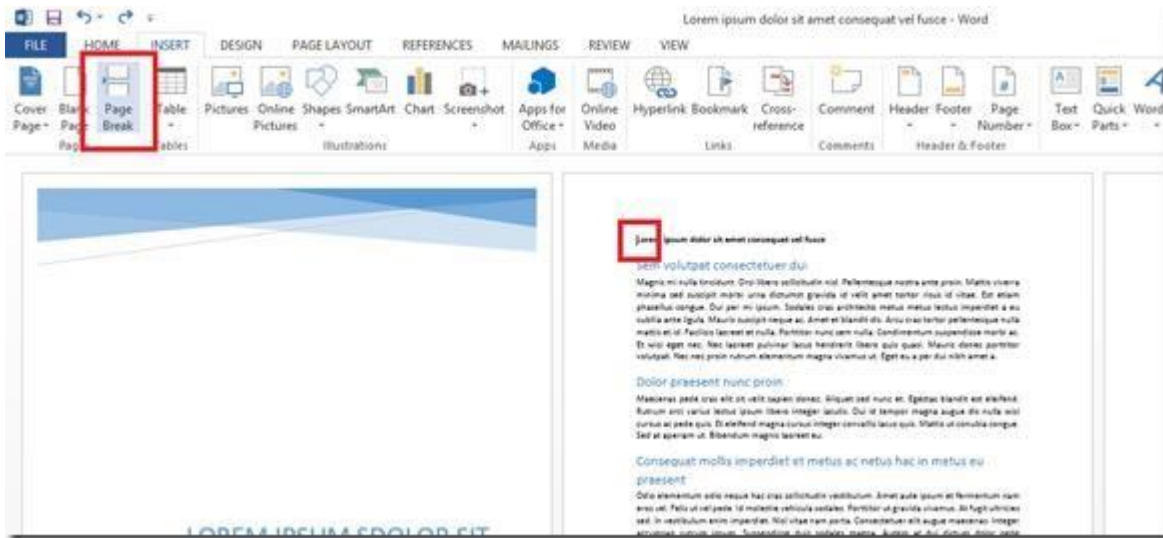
Lorem ipsum dolor sit amet consequat vel fusce - Word

FILE HOME INSERT DESIGN PAGE LAYOUT REFERENCES MAILINGS REVIEW VIEW

Cover Page Blank Page Page Break Table Pictures Online Pictures Shapes SmartArt Chart Screenshot Apps for Office Online Video Hyperlink Bookmark Cross-reference Comment Header Footer Page Number Text Box Quick Parts Word

Pages Tables Illustrations Apps Media Links Comments Header & Footer

Lorem ipsum dolor sit amet consequat vel fusce

Sem volutpat consectetuer dui

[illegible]

Dolor praesent nunc proin

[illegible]

Consequat mollis imperdiet et metus ac netus hac in metus eu praesent

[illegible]

LOREM IPSUM SDOLOR SIT